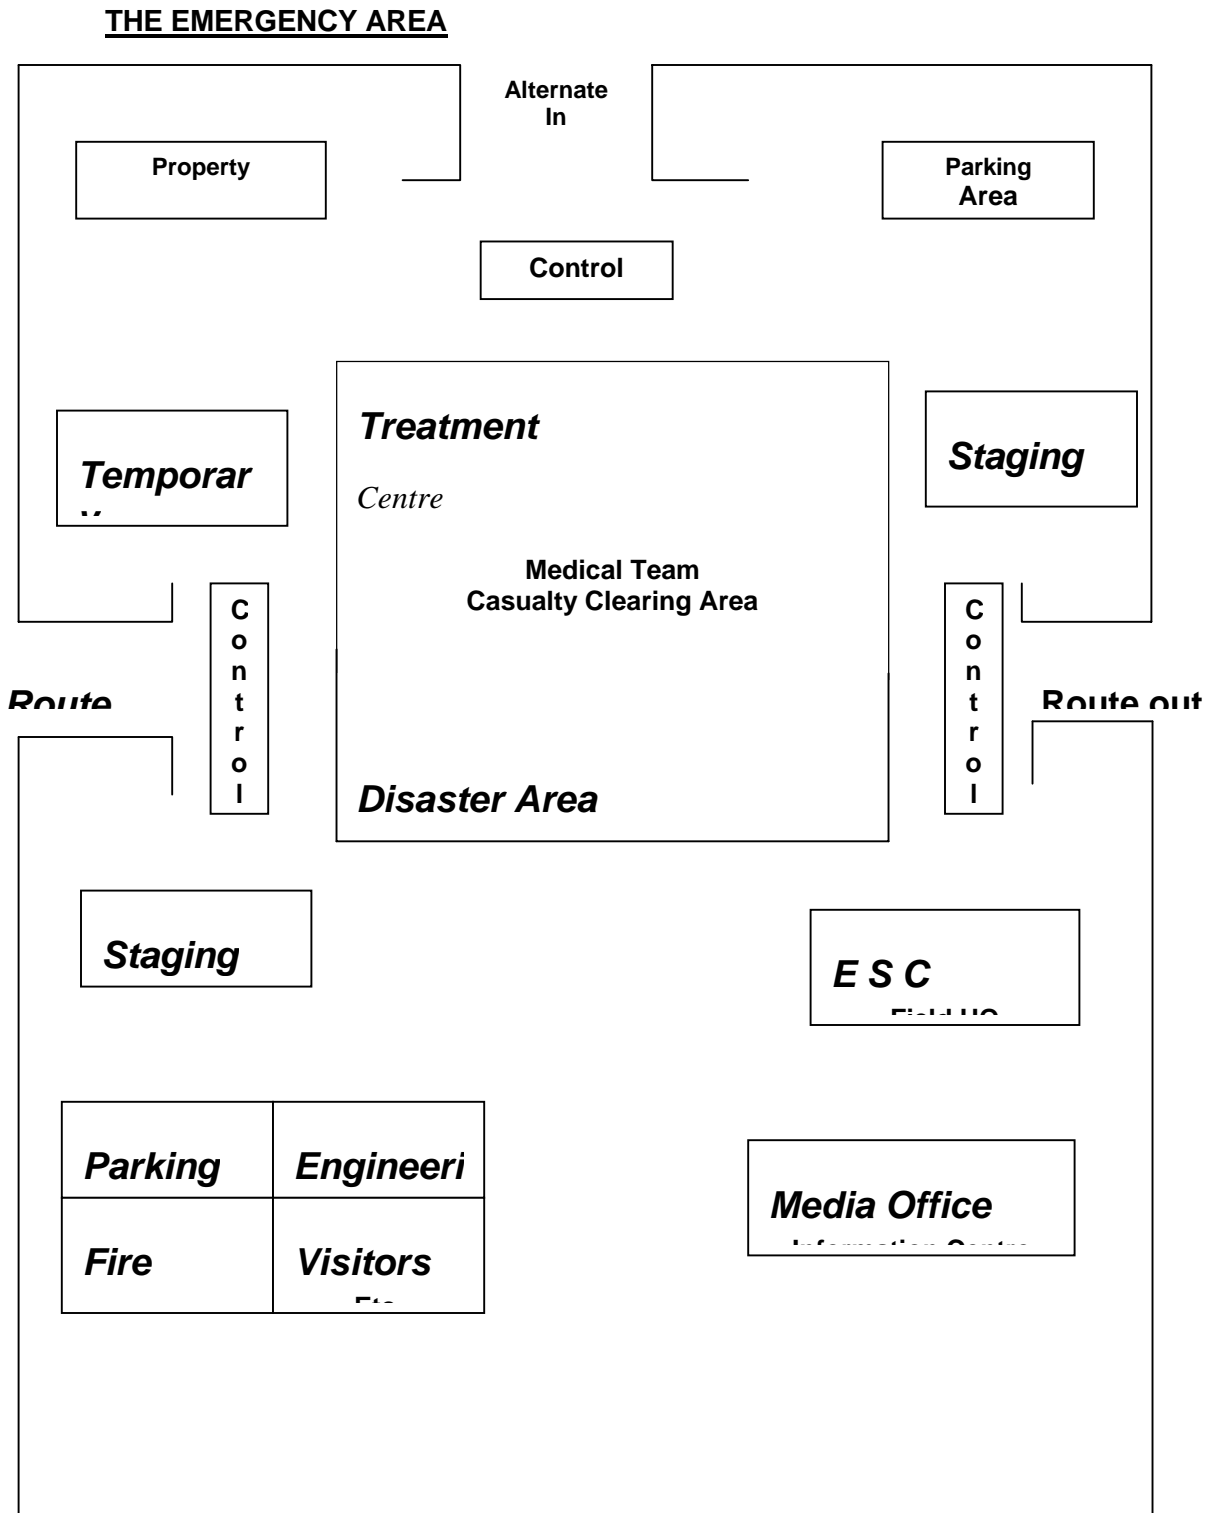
THE EMERGENCY AREA

Alternate In

Property

Parking Area

Control

Temporar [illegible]

Treatment

Centre

Medical Team
Casualty Clearing Area

Staging

Route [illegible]

Control

Disaster Area

Control

Route out

Staging

E S C
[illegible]

Parking | Engineeri
Fire | Visitors
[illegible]

Media Office
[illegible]